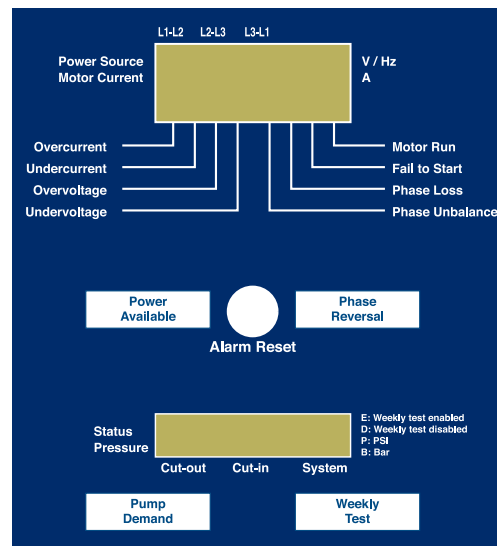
L1-L2 L2-L3 L3-L1

Power Source
Motor Current

V / Hz
A

Overcurrent
Undercurrent
Overvoltage
Undervoltage

Motor Run
Fail to Start
Phase Loss
Phase Unbalance

Power Available

Phase Reversal

Alarm Reset

Status
Pressure

E: Weekly test enabled
D: Weekly test disabled
P: PSI
B: Bar

Cut-out Cut-in System

Pump Demand

Weekly Test